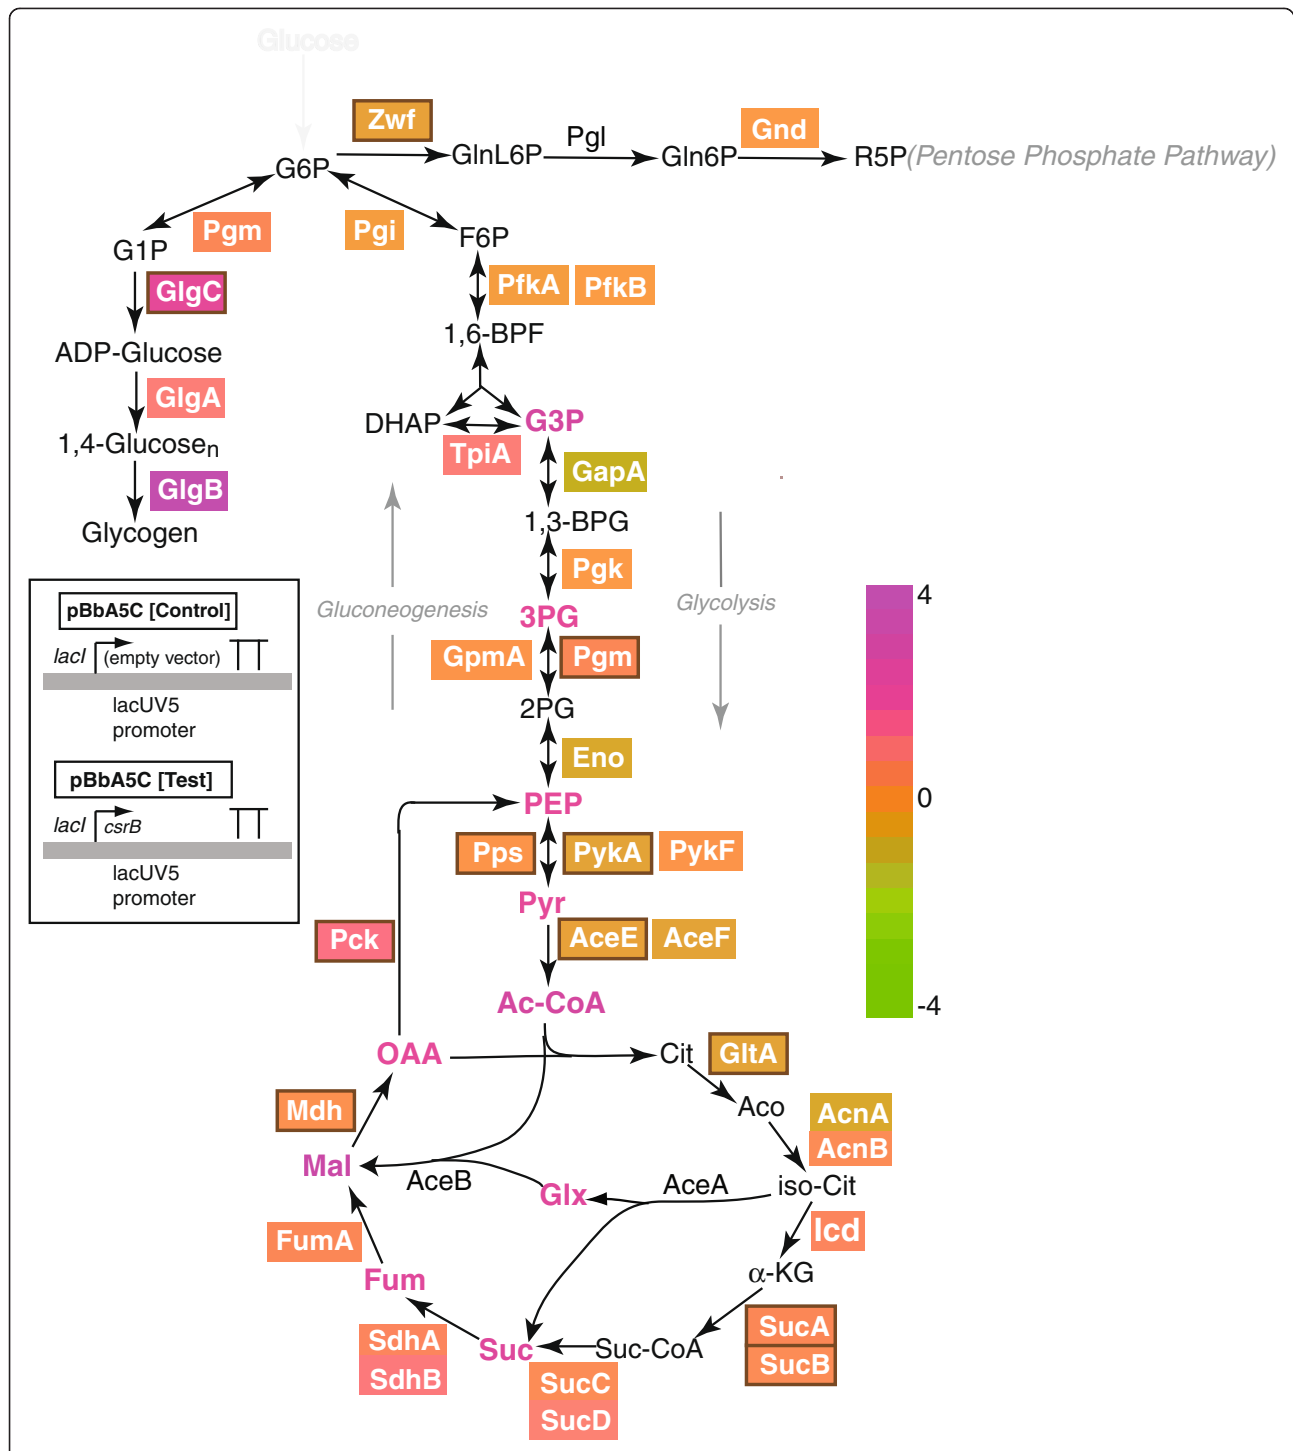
Glucose
Zwf
G6P
GlnL6P
Pgl
Gnd
Gln6P
R5P(Pentose Phosphate Pathway)
Pgm
Pgi
G1P
F6P
GlgC
PfkA
PfkB
1,6-BPF
ADP-Glucose
GlgA
DHAP
G3P
1,4-Glucose$_n$
TpiA
GapA
GlgB
Glycogen
1,3-BPG
Pgk

pBbA5C [Control]
lacI
(empty vector)
lacUV5
promoter

pBbA5C [Test]
lacI
csrB
lacUV5
promoter

Gluconeogenesis
3PG
Glycolysis
4
GpmA
Pgm
2PG
Eno
0
PEP
Pps
PykA
PykF
Pyr
Pck
AceE
AceF
-4
Ac-CoA
OAA
Cit
GltA
Mdh
Aco
AcnA
AcnB
Mal
AceB
Glx
AceA
iso-Cit
Icd
FumA
$\alpha$-KG
Fum
SucA
SucB
SdhA
SdhB
Suc
Suc-CoA
SucC
SucD